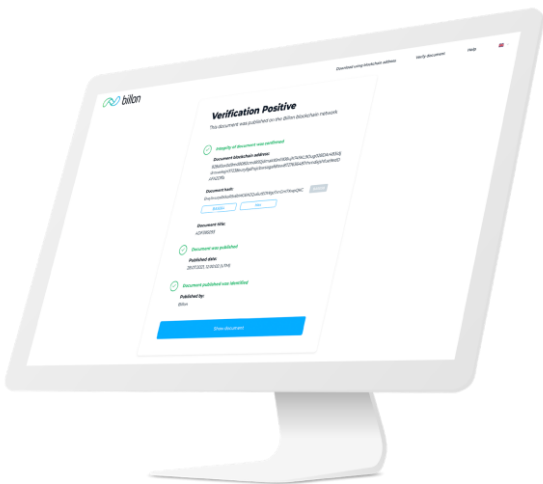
Download using blockchain address
Verify document
Help

billon

Verification Positive
This document was published on the Billon blockchain network

Integrity of document was confirmed
Document blockchain address:
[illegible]

Document hash:
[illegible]

Document title:
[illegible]

Document was published
Published date:
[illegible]

Document publisher was identified
Published by:
Billon

Show document